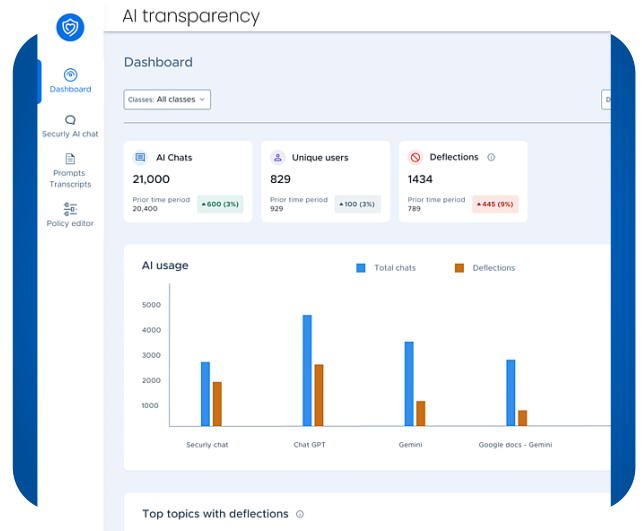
AI transparency

Dashboard

Securly AI chat

Prompts Transcripts

Policy editor

Dashboard

Classes: All classes

D

AI Chats

21,000

Prior time period 20,400

▲600 (3%)

Unique users

829

Prior time period 929

▲100 (3%)

Deflections

1434

Prior time period 789

▲445 (9%)

AI usage

Total chats

Deflections

5000

4000

3000

2000

1000

Securly chat

Chat GPT

Gemini

Google docs - Gemini

Top topics with deflections